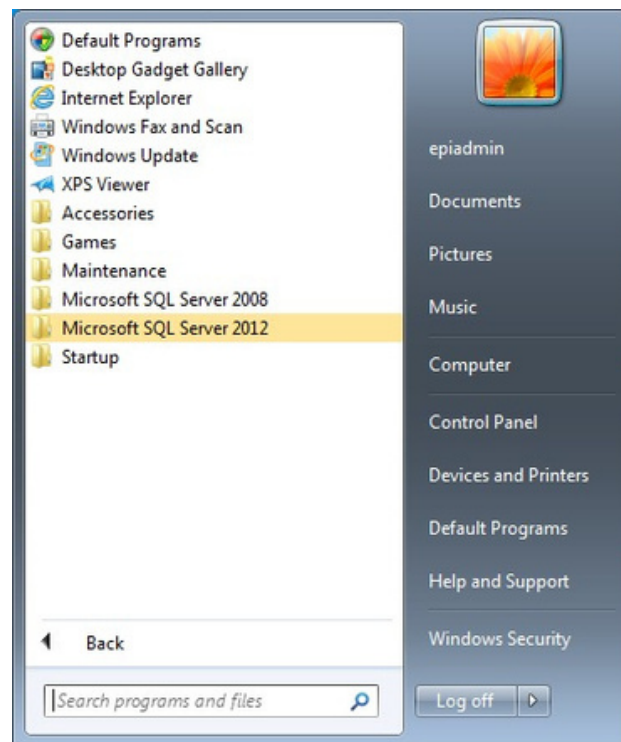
Default Programs
Desktop Gadget Gallery
Internet Explorer
Windows Fax and Scan
Windows Update
XPS Viewer
Accessories
Games
Maintenance
Microsoft SQL Server 2008
Microsoft SQL Server 2012
Startup

Back

Search programs and files

epiadmin
Documents
Pictures
Music
Computer
Control Panel
Devices and Printers
Default Programs
Help and Support
Windows Security

Log off